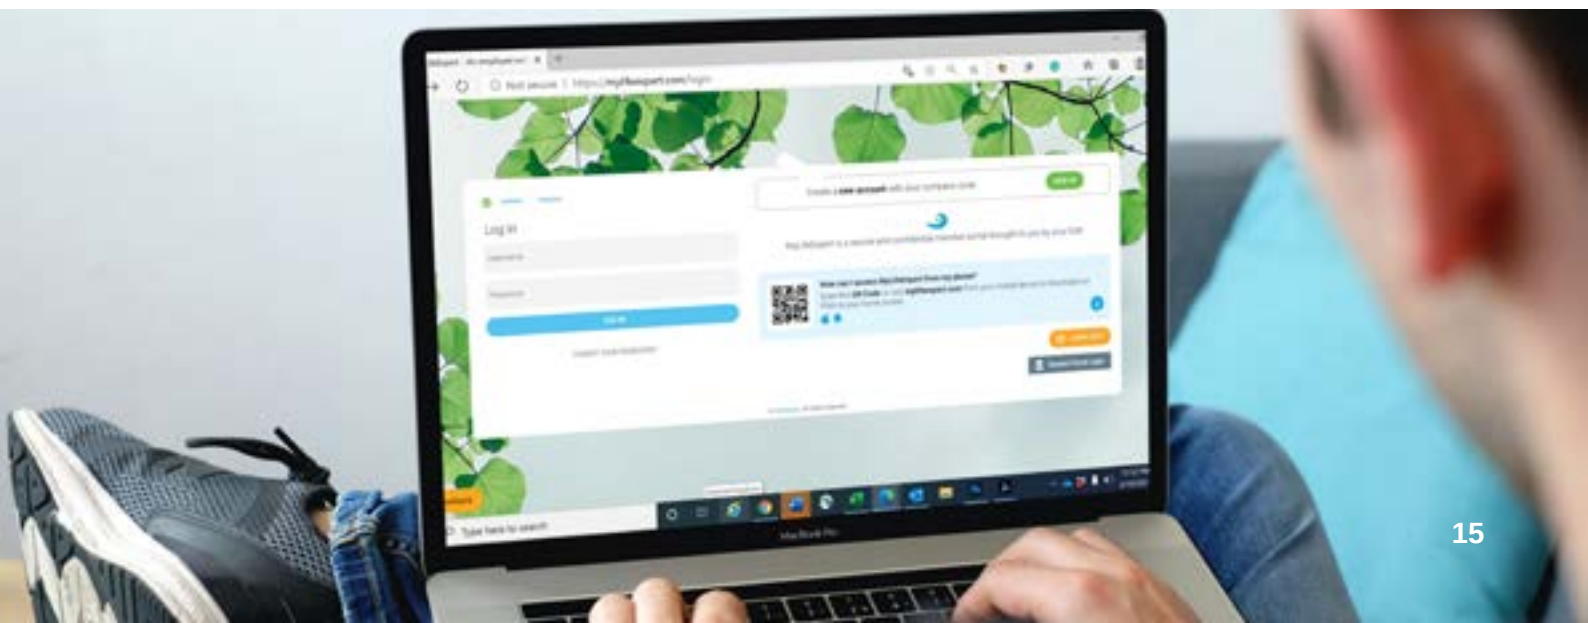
Not secure | https://mylifeexpert.com/login

Log In

Username

Password

Log in

Create a new account with your company code

Sign up

How can I access MyLifeExpert from my phone?

Type here to search

MacBook Pro

15